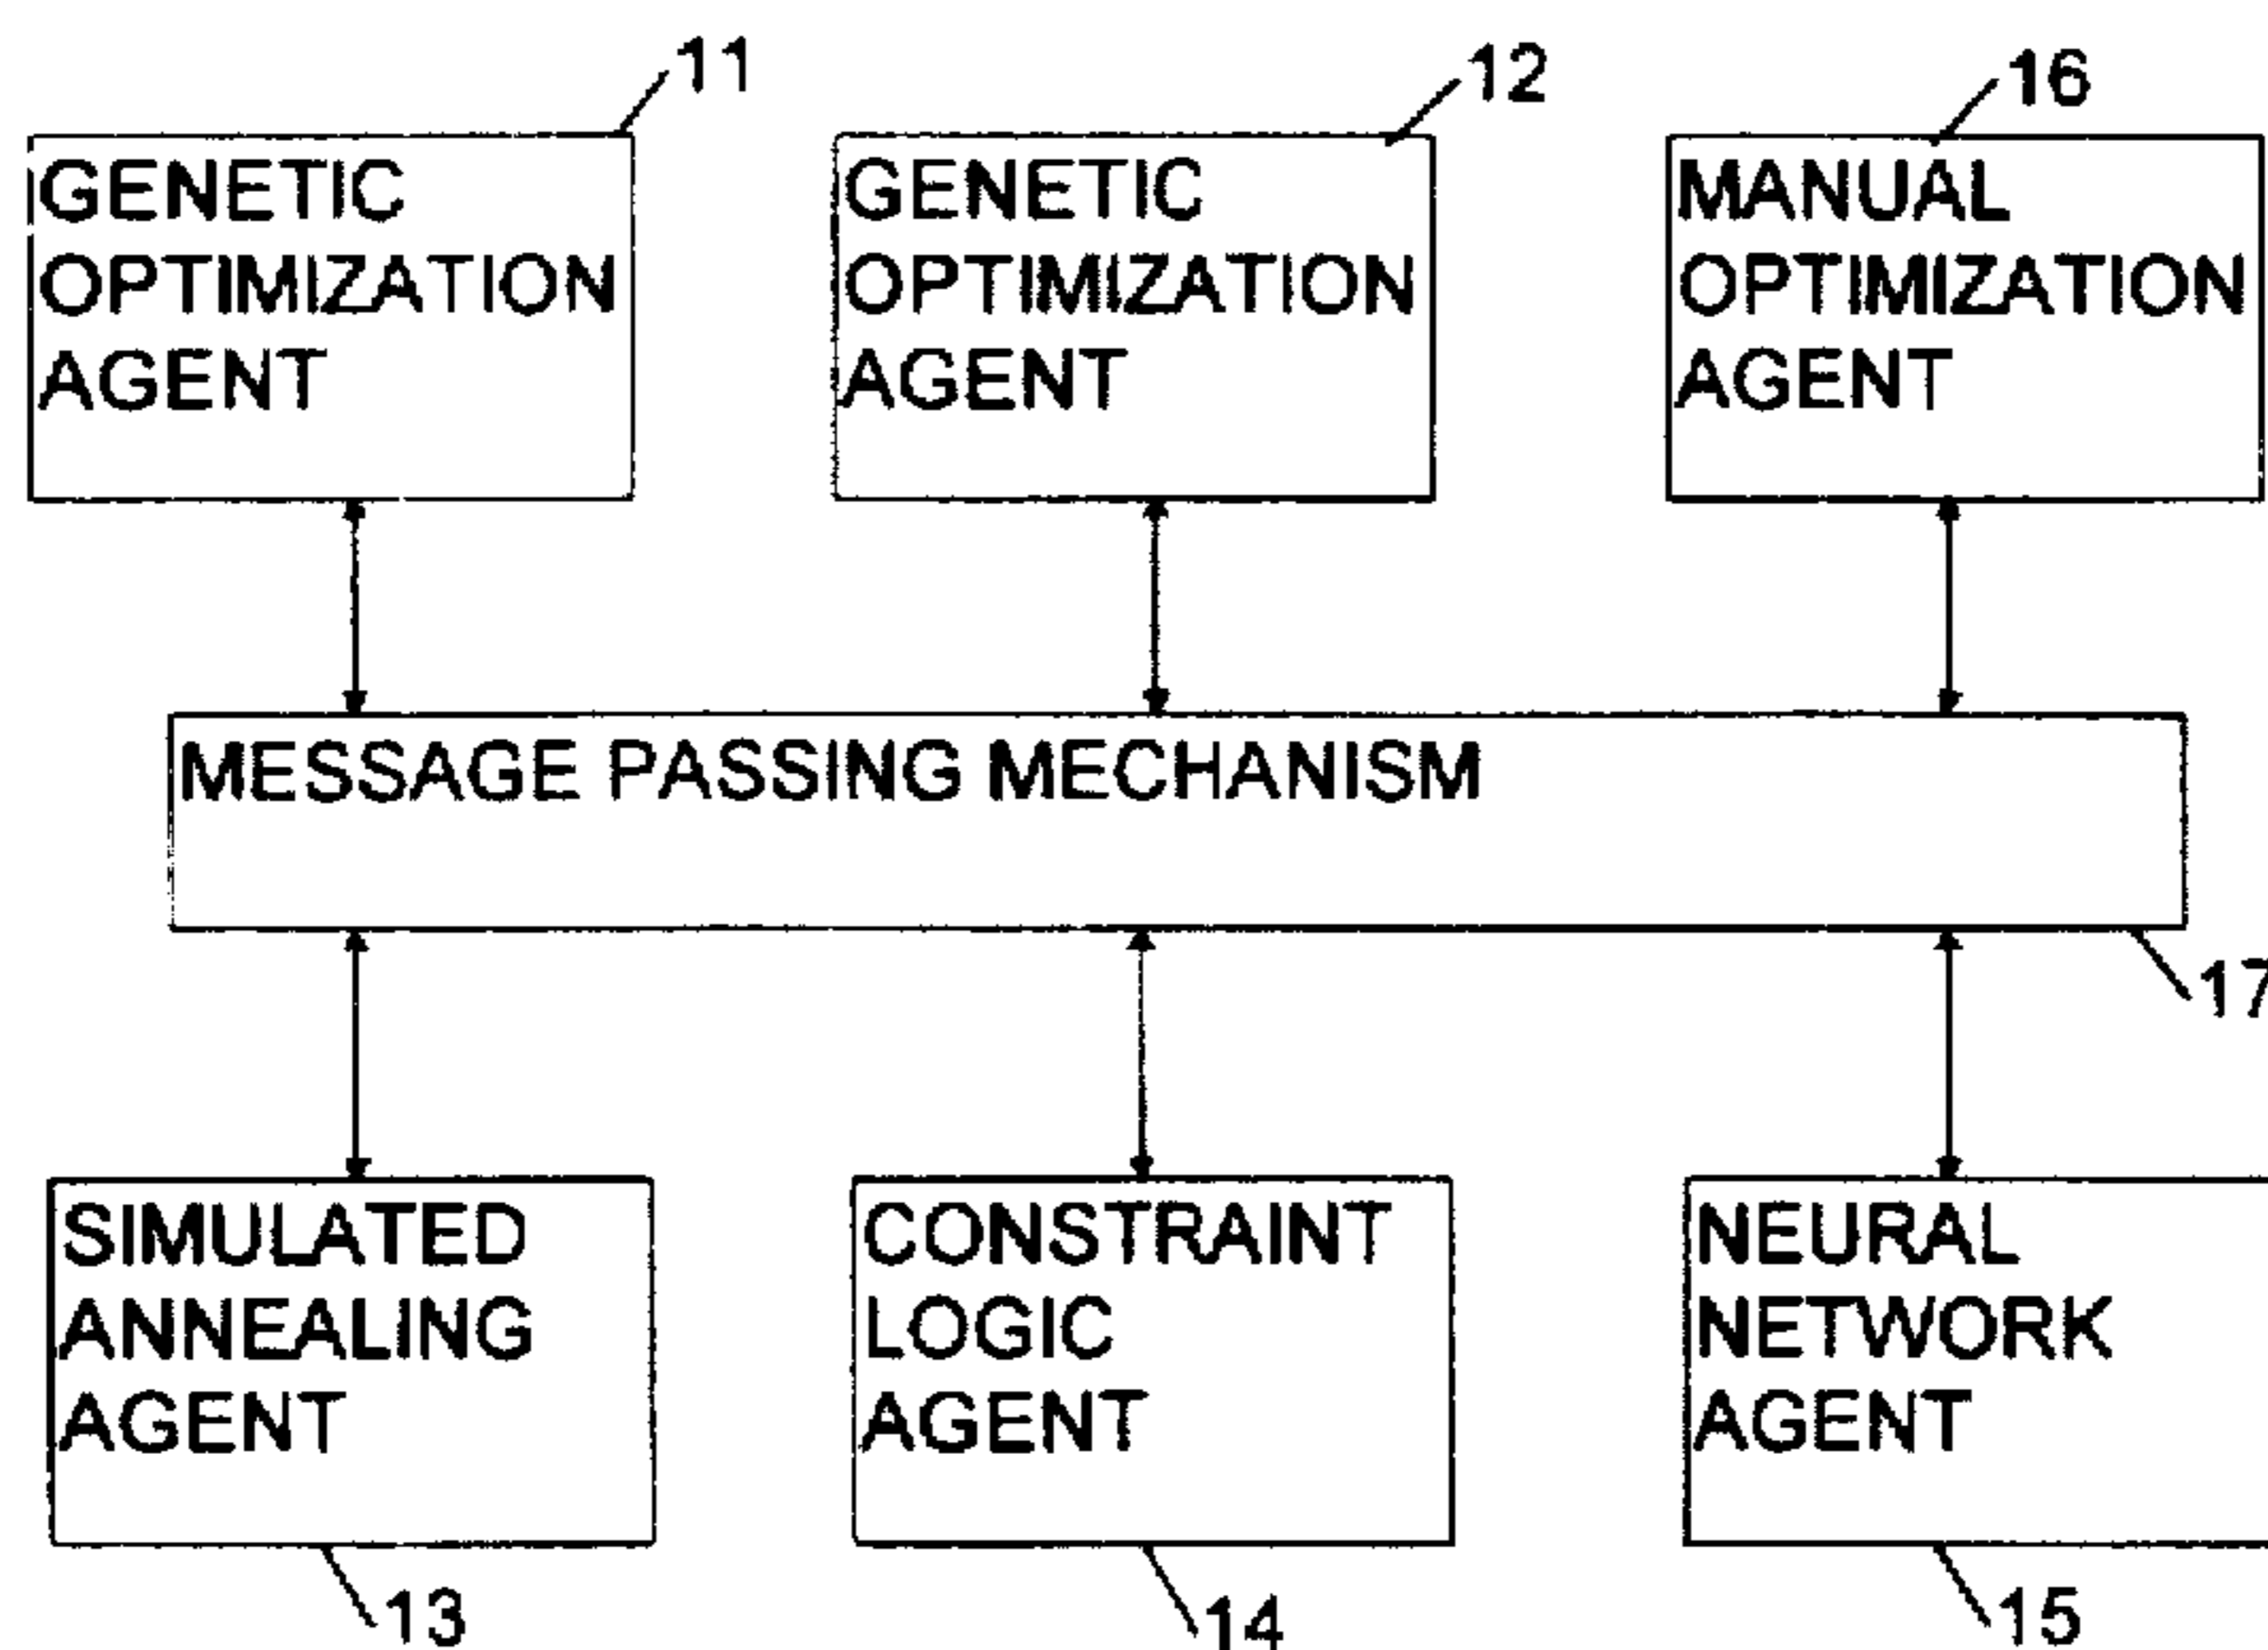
11
GENETIC OPTIMIZATION AGENT

12
GENETIC OPTIMIZATION AGENT

16
MANUAL OPTIMIZATION AGENT

MESSAGE PASSING MECHANISM

17

SIMULATED ANNEALING AGENT

13

CONSTRAINT LOGIC AGENT

14

NEURAL NETWORK AGENT

15